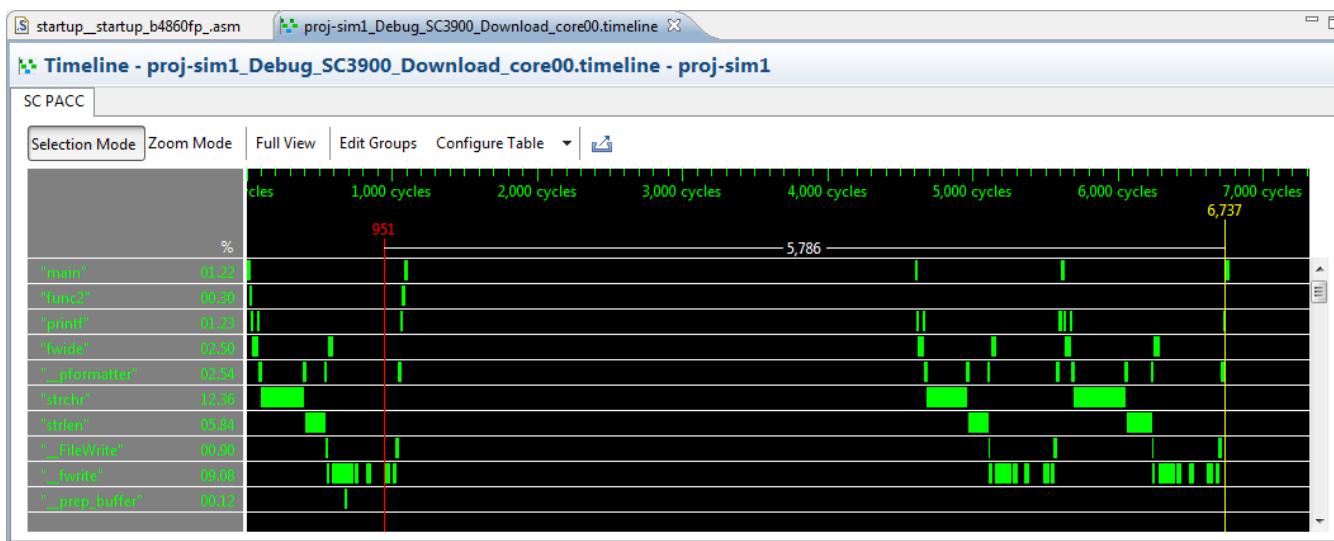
startup__startup_b4860fp_.asm | proj-sim1_Debug_SC3900_Download_core00.timeline

Timeline - proj-sim1_Debug_SC3900_Download_core00.timeline - proj-sim1

SC PACC

Selection Mode | Zoom Mode | Full View | Edit Groups | Configure Table

cles | 1,000 cycles | 2,000 cycles | 3,000 cycles | 4,000 cycles | 5,000 cycles | 6,000 cycles | 7,000 cycles

951 | 6,737 | 5,786

%

| Function | % |
|---|---|
| "main" | 01.22 |
| "func2" | 00.30 |
| "printf" | 01.23 |
| "fwide" | 02.50 |
| "__pformatter" | 02.54 |
| "strchr" | 12.36 |
| "strlen" | 05.84 |
| "__FileWrite" | 00.90 |
| "__fwrite" | 09.08 |
| "__prep_buffer" | 00.12 |